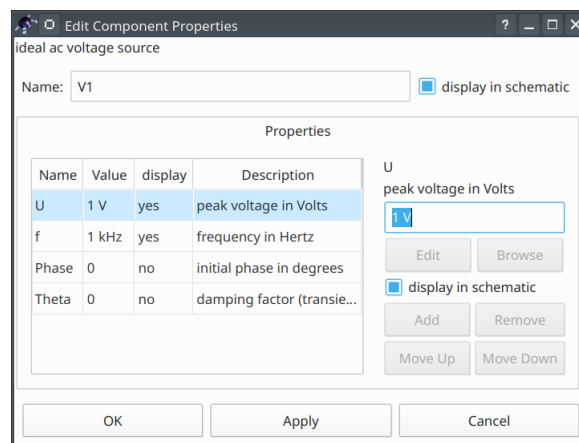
Edit Component Properties

? _ □ ×

ideal ac voltage source

Name: V1

display in schematic

Properties

| Name | Value | display | Description |
|---|---|---|---|
| U | 1 V | yes | peak voltage in Volts |
| f | 1 kHz | yes | frequency in Hertz |
| Phase | 0 | no | initial phase in degrees |
| Theta | 0 | no | damping factor (transie... |

U
peak voltage in Volts

1 V

Edit

Browse

display in schematic

Add

Remove

Move Up

Move Down

OK

Apply

Cancel